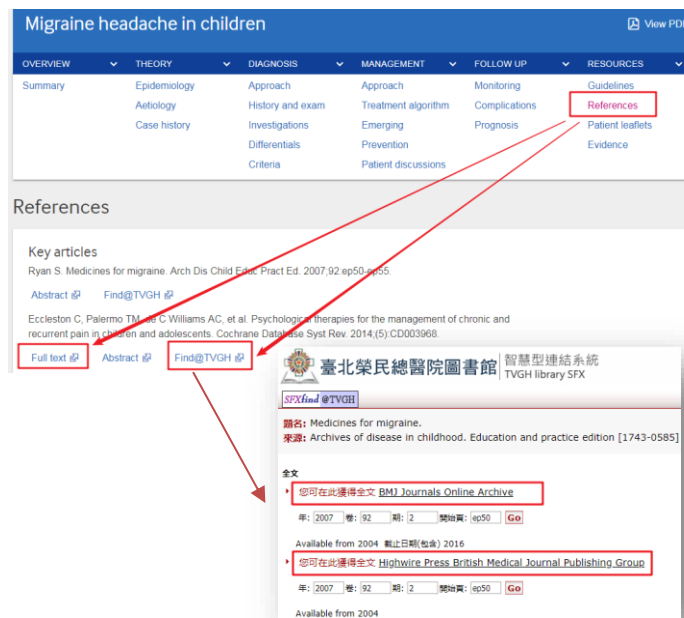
Migraine headache in children

View PDF

OVERVIEW | THEORY | DIAGNOSIS | MANAGEMENT | FOLLOW UP | RESOURCES

Summary

Epidemiology
Aetiology
Case history

Approach
History and exam
Investigations
Differentials
Criteria

Approach
Treatment algorithm
Emerging
Prevention
Patient discussions

Monitoring
Complications
Prognosis

Guidelines
References
Patient leaflets
Evidence

References

Key articles

Ryan S. Medicines for migraine. Arch Dis Child Educ Pract Ed. 2007;92:ep50-ep55.

Abstract   Find@TVGH

Eccleston C, Palermo TM, de C Williams AC, et al. Psychological therapies for the management of chronic and recurrent pain in children and adolescents. Cochrane Database Syst Rev. 2014;(5):CD003968.

Full text   Abstract   Find@TVGH

臺北榮民總醫院圖書館 智慧型連結系統
TVGH library SFX

SFXfind @TVGH

題名: Medicines for migraine.
來源: Archives of disease in childhood. Education and practice edition [1743-0585]

全文

您可在此獲得全文 BMJ Journals Online Archive

年: 2007 卷: 92 期: 2 開始頁: ep50 Go

Available from 2004 截止日期(包含) 2016

您可在此獲得全文 Highwire Press British Medical Journal Publishing Group

年: 2007 卷: 92 期: 2 開始頁: ep50 Go

Available from 2004